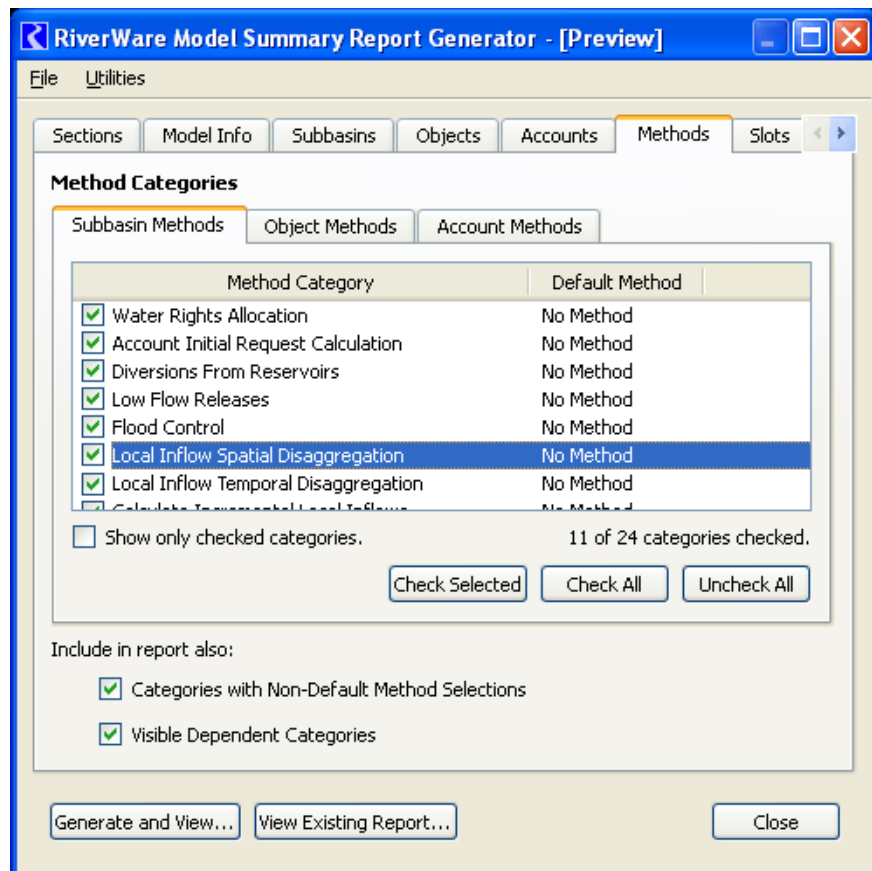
RiverWare Model Summary Report Generator - [Preview]

File Utilities

Sections | Model Info | Subbasins | Objects | Accounts | Methods | Slots

Method Categories

Subbasin Methods | Object Methods | Account Methods

| Method Category | Default Method |
|---|---|
| Water Rights Allocation | No Method |
| Account Initial Request Calculation | No Method |
| Diversions From Reservoirs | No Method |
| Low Flow Releases | No Method |
| Flood Control | No Method |
| Local Inflow Spatial Disaggregation | No Method |
| Local Inflow Temporal Disaggregation | No Method |
| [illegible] | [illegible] |

Show only checked categories.

11 of 24 categories checked.

Check Selected | Check All | Uncheck All

Include in report also:

Categories with Non-Default Method Selections

Visible Dependent Categories

Generate and View... | View Existing Report... | Close